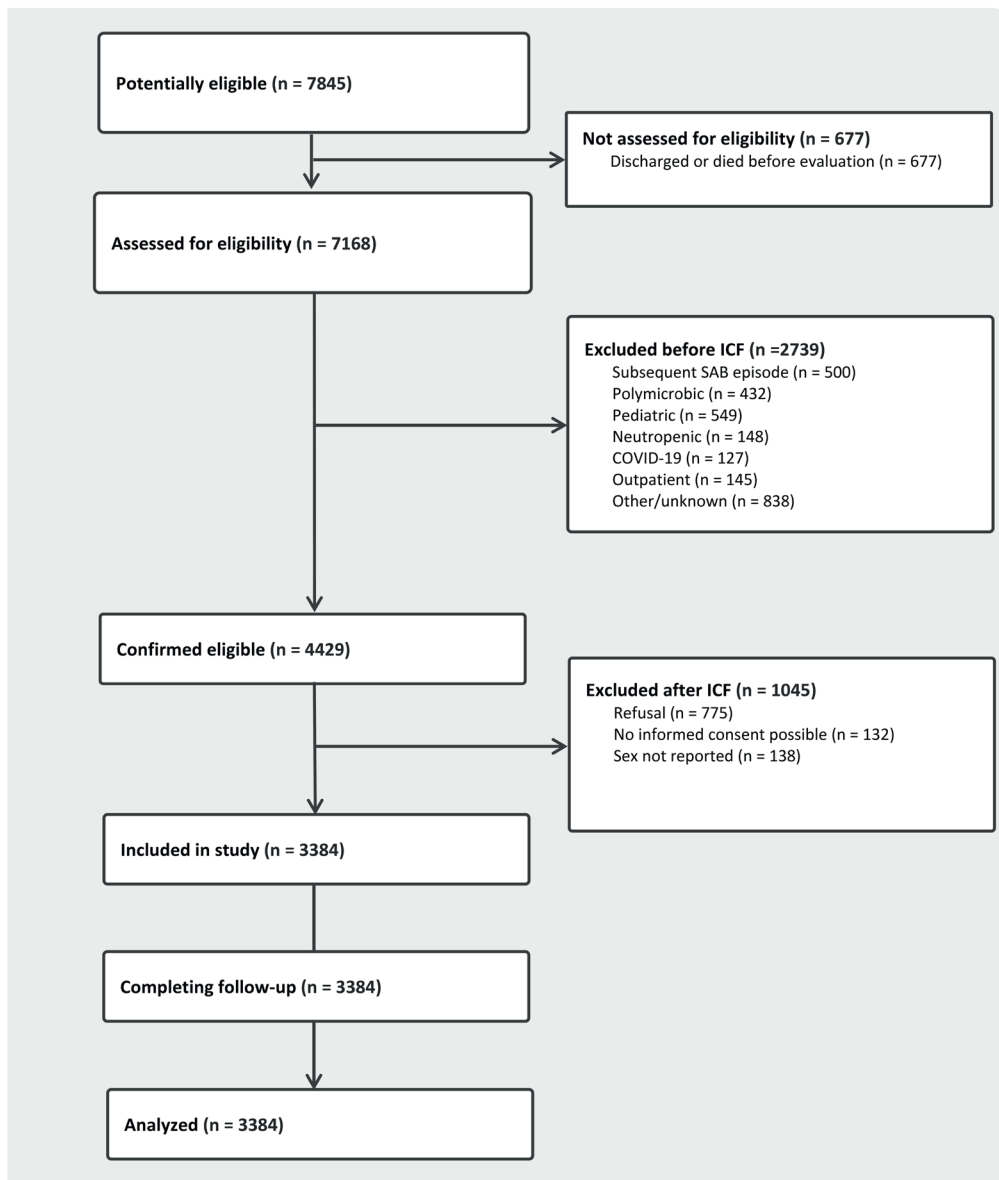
Potentially eligible (n = 7845)

Not assessed for eligibility (n = 677)
Discharged or died before evaluation (n = 677)

Assessed for eligibility (n = 7168)

Excluded before ICF (n =2739)
Subsequent SAB episode (n = 500)
Polymicrobic (n = 432)
Pediatric (n = 549)
Neutropenic (n = 148)
COVID-19 (n = 127)
Outpatient (n = 145)
Other/unknown (n = 838)

Confirmed eligible (n = 4429)

Excluded after ICF (n = 1045)
Refusal (n = 775)
No informed consent possible (n = 132)
Sex not reported (n = 138)

Included in study (n = 3384)

Completing follow-up (n = 3384)

Analyzed (n = 3384)